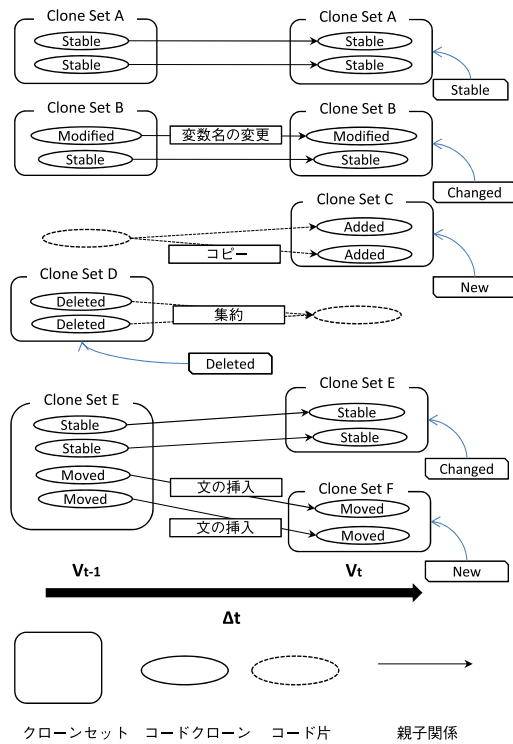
Clone Set A
Stable
Stable

Clone Set A
Stable
Stable

Stable

Clone Set B
Modified
Stable

変数名の変更

Clone Set B
Modified
Stable

Changed

Clone Set C
Added
Added

コピー

New

Clone Set D
Deleted
Deleted

集約

Deleted

Clone Set E
Stable
Stable
Moved
Moved

Clone Set E
Stable
Stable

Changed

文の挿入

Clone Set F
Moved
Moved

文の挿入

New

$V_{t-1}$

$V_t$

Δt

クローンセット　コードクローン　コード片　親子関係